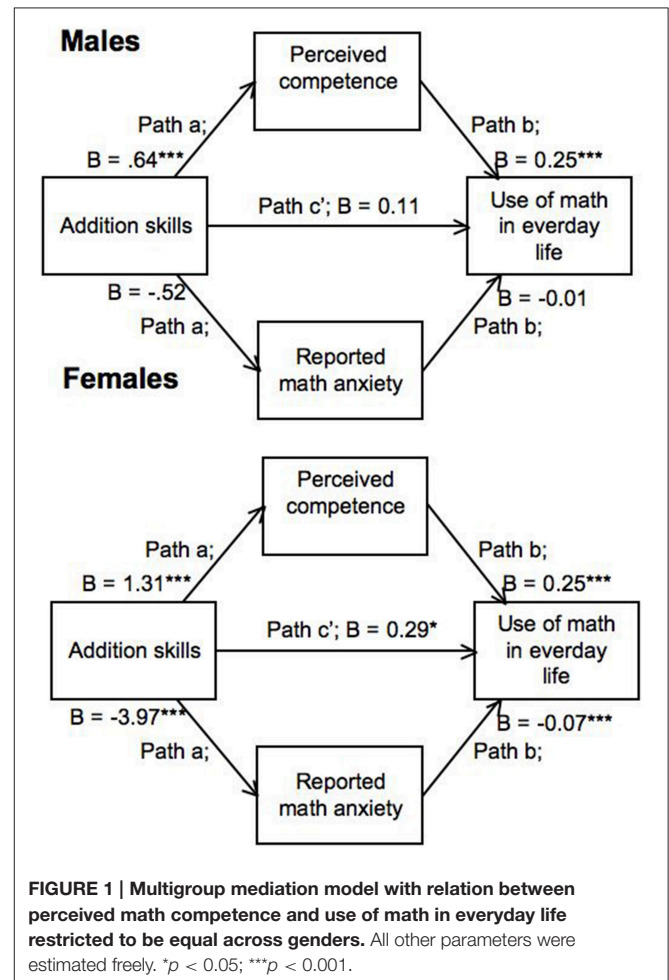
Males

Perceived competence

Path a;
B = .64***

Path b;
B = 0.25***

Addition skills

Path c'; B = 0.11

Use of math in everday life

B = -.52
Path a;

B = -0.01
Path b;

Reported math anxiety

Females

Perceived competence

Path a;
B = 1.31***

Path b;
B = 0.25***

Addition skills

Path c'; B = 0.29*

Use of math in everday life

B = -3.97***
Path a;

B = -0.07***
Path b;

Reported math anxiety

**FIGURE 1 | Multigroup mediation model with relation between perceived math competence and use of math in everyday life restricted to be equal across genders.** All other parameters were estimated freely. *$p$ < 0.05; ***$p$ < 0.001.